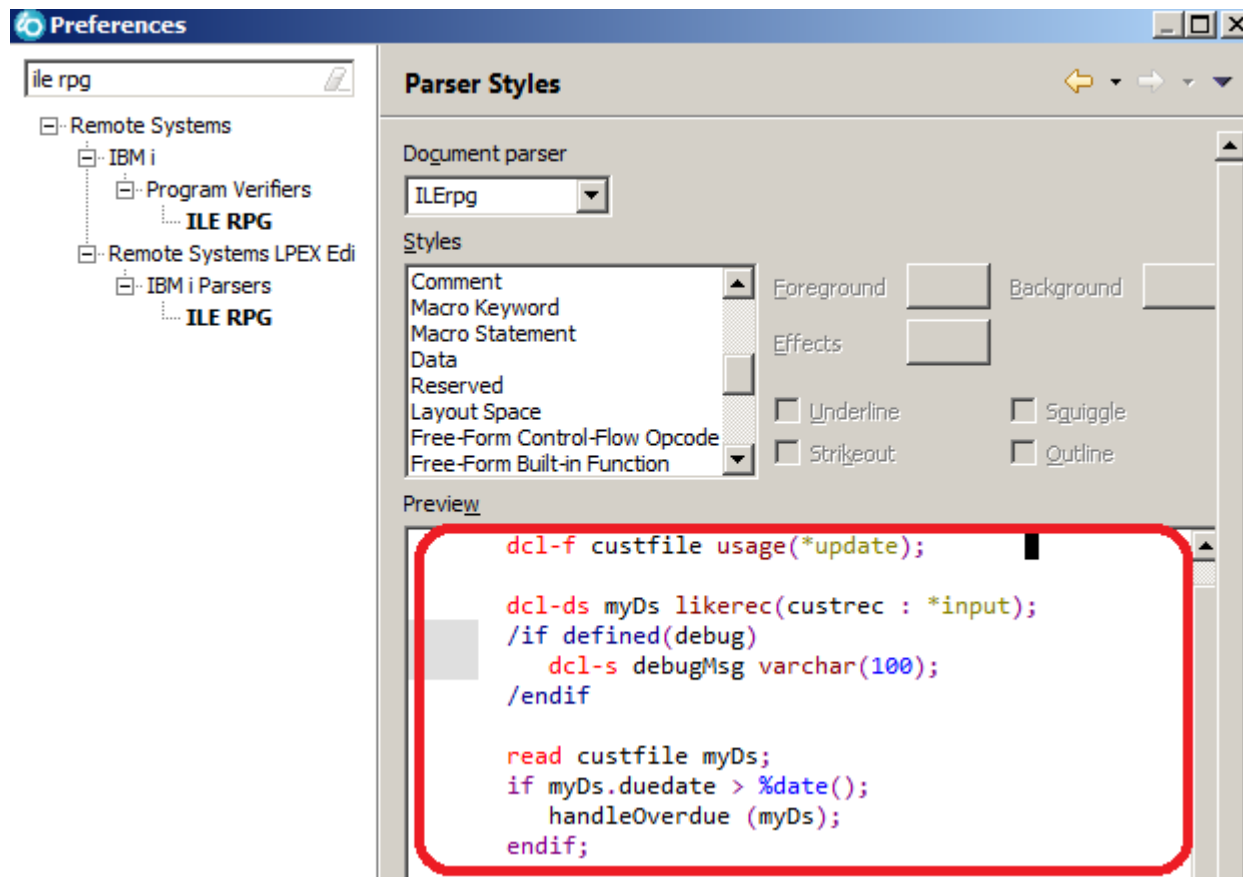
Preferences

ile rpg

Remote Systems
IBM i
Program Verifiers
ILE RPG
Remote Systems LPEX Edi
IBM i Parsers
ILE RPG

Parser Styles

Document parser
ILErpg

Styles
Comment
Macro Keyword
Macro Statement
Data
Reserved
Layout Space
Free-Form Control-Flow Opcode
Free-Form Built-in Function

Foreground
Background
Effects
Underline
Squiggle
Strikeout
Outline

Preview

dcl-f custfile usage(*update);

dcl-ds myDs likerec(custrec : *input);
/if defined(debug)
dcl-s debugMsg varchar(100);
/endif

read custfile myDs;
if myDs.duedate > %date();
handleOverdue (myDs);
endif;